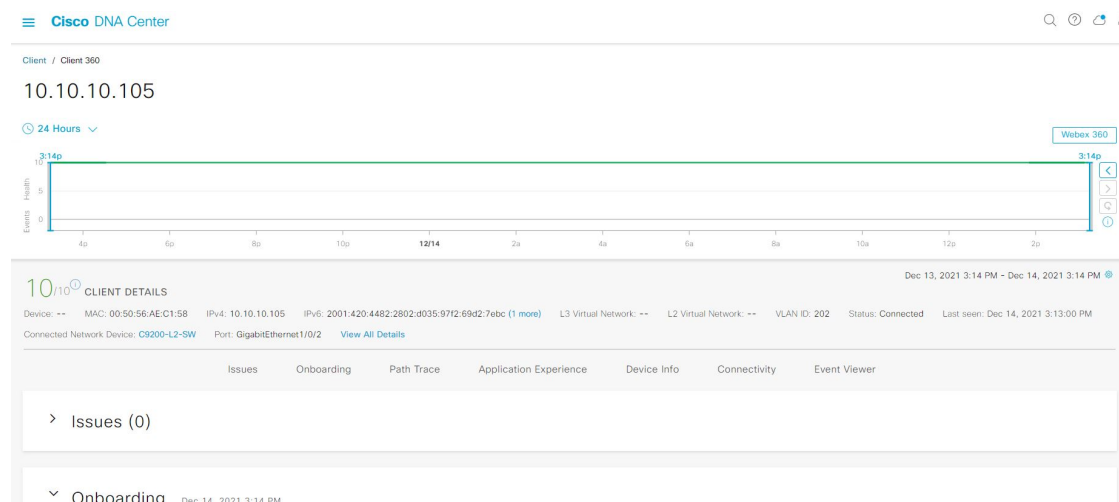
Cisco DNA Center

Client / Client 360

10.10.10.105

24 Hours

Webex 360

3:14p

3:14p

10

5

0

Health

Events

4p 6p 8p 10p 12/14 2a 4a 6a 8a 10a 12p 2p

10/10 CLIENT DETAILS

Dec 13, 2021 3:14 PM - Dec 14, 2021 3:14 PM

Device: -- MAC: 00:50:56:AE:C1:58 IPv4: 10.10.10.105 IPv6: 2001:420:4482:2802:d035:97f2:69d2:7ebc (1 more) L3 Virtual Network: -- L2 Virtual Network: -- VLAN ID: 202 Status: Connected Last seen: Dec 14, 2021 3:13:00 PM

Connected Network Device: C9200-L2-SW Port: GigabitEthernet1/0/2 View All Details

Issues Onboarding Path Trace Application Experience Device Info Connectivity Event Viewer

Issues (0)

Onboarding Dec 14, 2021 3:14 PM